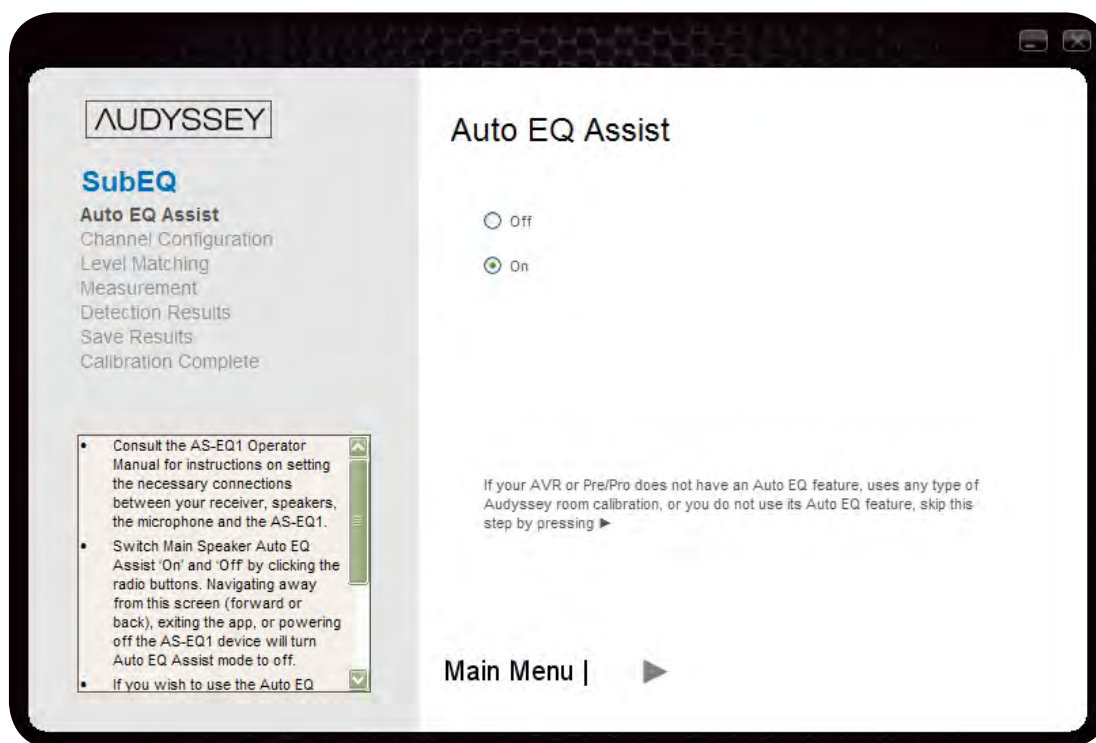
AUDYSSEY

SubEQ
Auto EQ Assist
Channel Configuration
Level Matching
Measurement
Detection Results
Save Results
Calibration Complete

• Consult the AS-EQ1 Operator Manual for instructions on setting the necessary connections between your receiver, speakers, the microphone and the AS-EQ1.
• Switch Main Speaker Auto EQ Assist 'On' and 'Off' by clicking the radio buttons. Navigating away from this screen (forward or back), exiting the app, or powering off the AS-EQ1 device will turn Auto EQ Assist mode to off.
• If you wish to use the Auto EQ

Auto EQ Assist

Off

On

If your AVR or Pre/Pro does not have an Auto EQ feature, uses any type of Audyssey room calibration, or you do not use its Auto EQ feature, skip this step by pressing ►

Main Menu |